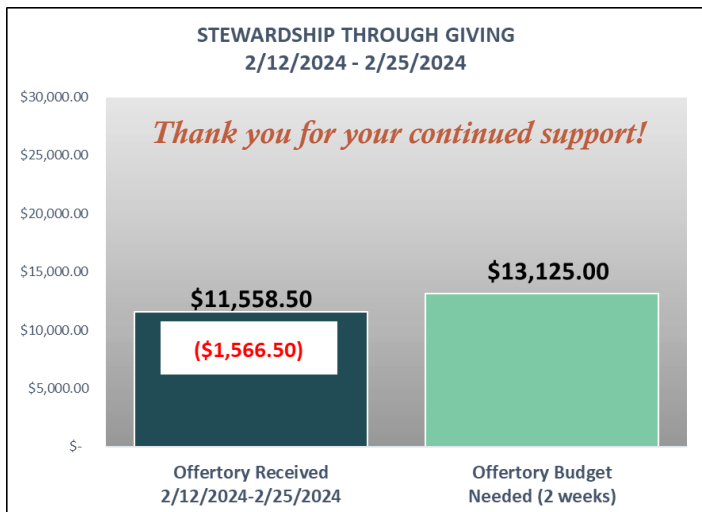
STEWARDSHIP THROUGH GIVING
2/12/2024 - 2/25/2024

Thank you for your continued support!

$30,000.00
$25,000.00
$20,000.00
$15,000.00
$10,000.00
$5,000.00
$-

$11,558.50
($1,566.50)
$13,125.00

Offertory Received
2/12/2024-2/25/2024

Offertory Budget
Needed (2 weeks)